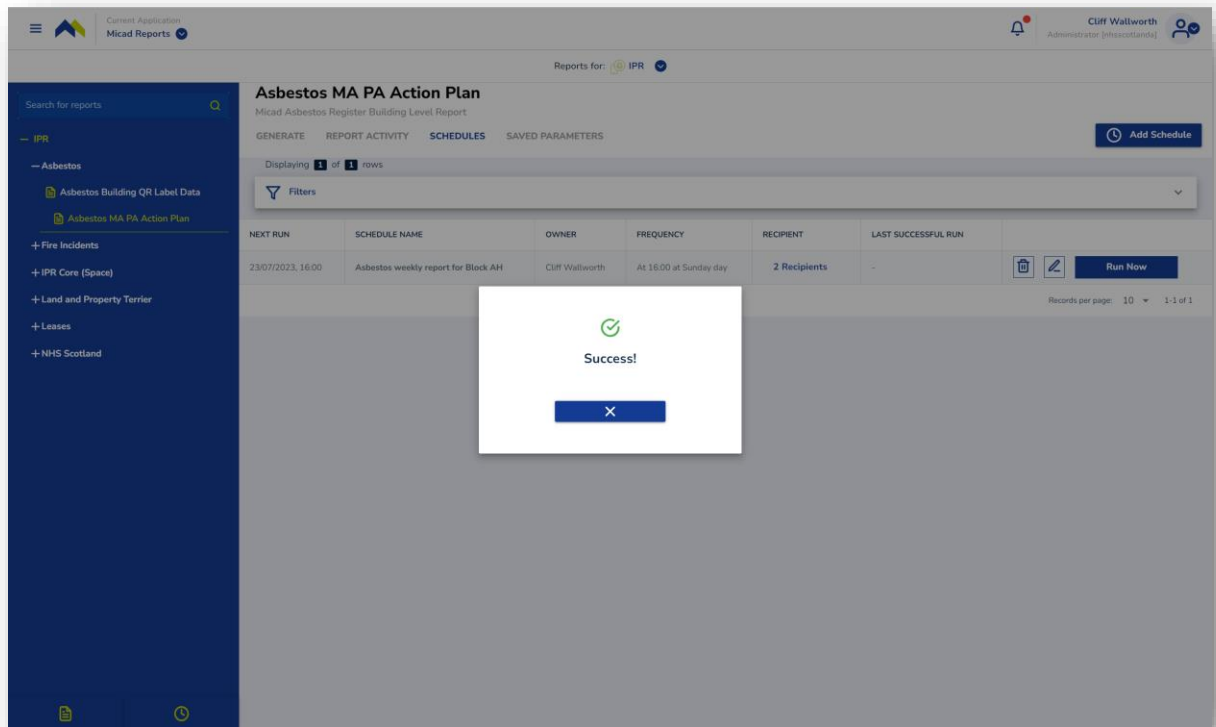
Current Application
Micad Reports

Cliff Wallworth
Administrator [nhsscotland]

Reports for: IPR

Search for reports

– IPR
– Asbestos
Asbestos Building QR Label Data
Asbestos MA PA Action Plan
+ Fire Incidents
+ IPR Core (Space)
+ Land and Property Terrier
+ Leases
+ NHS Scotland

Asbestos MA PA Action Plan
Micad Asbestos Register Building Level Report

GENERATE REPORT ACTIVITY SCHEDULES SAVED PARAMETERS

Add Schedule

Displaying 1 of 1 rows

Filters

| NEXT RUN | SCHEDULE NAME | OWNER | FREQUENCY | RECIPIENT | LAST SUCCESSFUL RUN | |
|---|---|---|---|---|---|---|
| 23/07/2023, 16:00 | Asbestos weekly report for Block AH | Cliff Wallworth | At 16:00 at Sunday day | 2 Recipients | - | Run Now |

Records per page: 10 1-1 of 1

Success!

✕